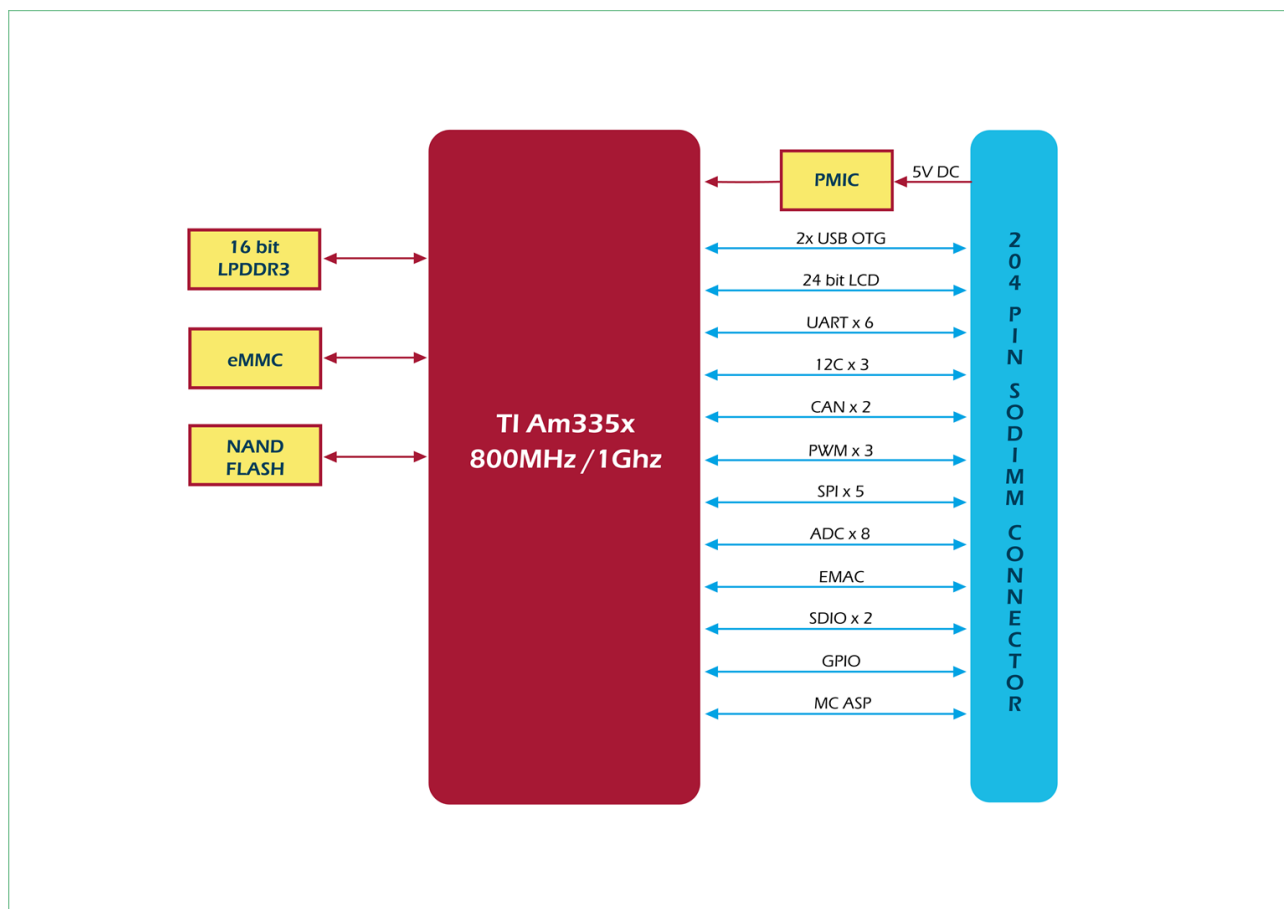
16 bit
LPDDR3

eMMC

NAND
FLASH

TI Am335x
800MHz /1Ghz

PMIC

5V DC

2x USB OTG

24 bit LCD

UART x 6

12C x 3

CAN x 2

PWM x 3

SPI x 5

ADC x 8

EMAC

SDIO x 2

GPIO

MC ASP

204 PIN SODIMM CONNECTOR